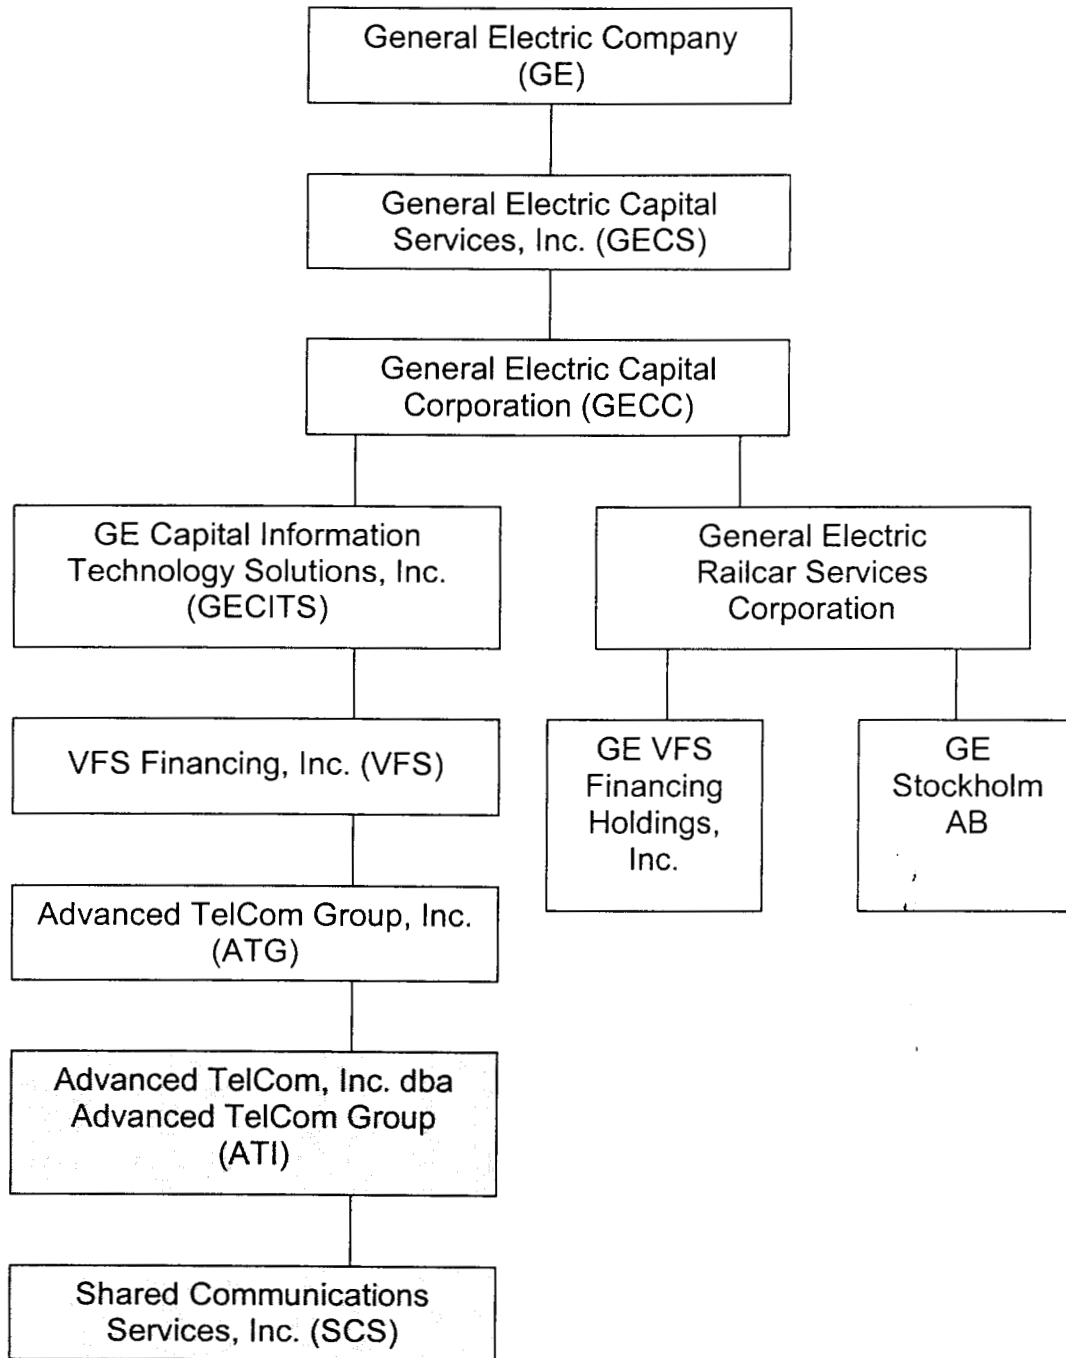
General Electric Company (GE)

General Electric Capital Services, Inc. (GECS)

General Electric Capital Corporation (GECC)

GE Capital Information Technology Solutions, Inc. (GECITS)

General Electric Railcar Services Corporation

VFS Financing, Inc. (VFS)

GE VFS Financing Holdings, Inc.

GE Stockholm AB

Advanced TelCom Group, Inc. (ATG)

Advanced TelCom, Inc. dba Advanced TelCom Group (ATI)

Shared Communications Services, Inc. (SCS)